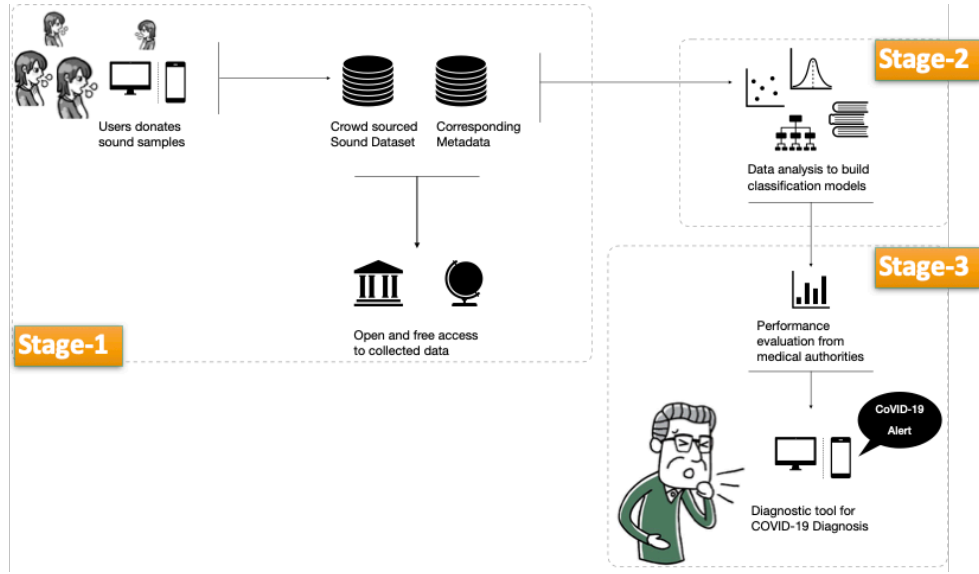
Users donates sound samples

Crowd sourced Sound Dataset

Corresponding Metadata

Stage-2

Data analysis to build classification models

Stage-3

Open and free access to collected data

Stage-1

Performance evaluation from medical authorities

CoVID-19 Alert

Diagnostic tool for COVID-19 Diagnosis